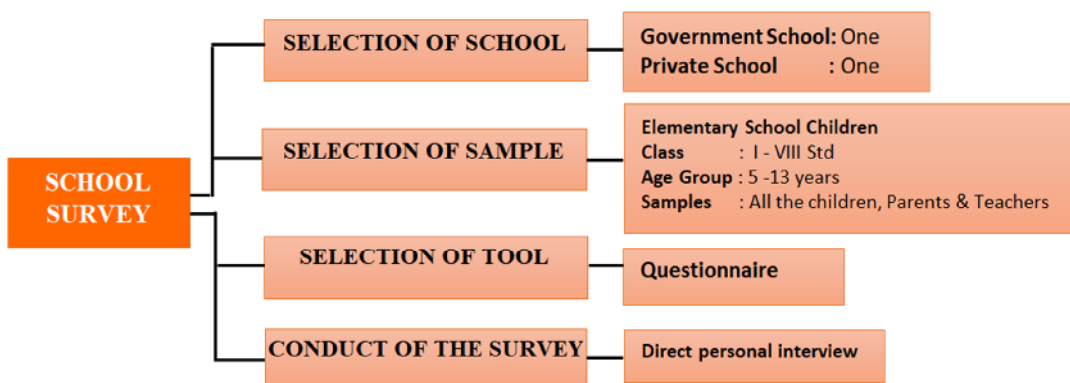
SCHOOL SURVEY

SELECTION OF SCHOOL

Government School: One
Private School : One

SELECTION OF SAMPLE

Elementary School Children
Class : I - VIII Std
Age Group : 5 -13 years
Samples : All the children, Parents & Teachers

SELECTION OF TOOL

Questionnaire

CONDUCT OF THE SURVEY

Direct personal interview